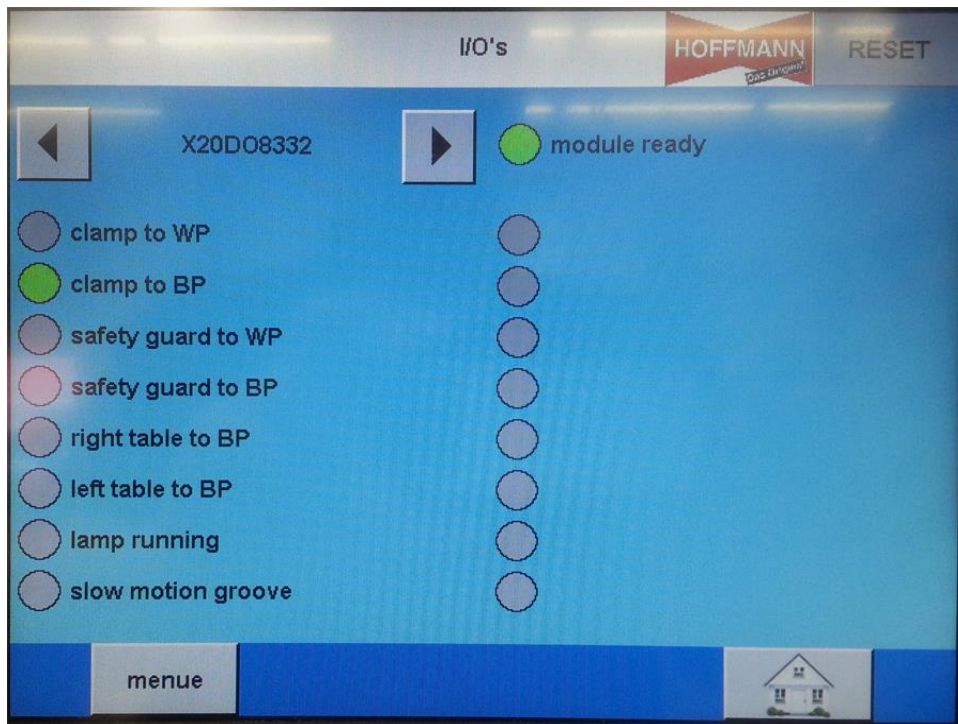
I/O's

HOFFMANN
Das Original

RESET

X20DO8332

module ready

clamp to WP

clamp to BP

safety guard to WP

safety guard to BP

right table to BP

left table to BP

lamp running

slow motion groove

menue